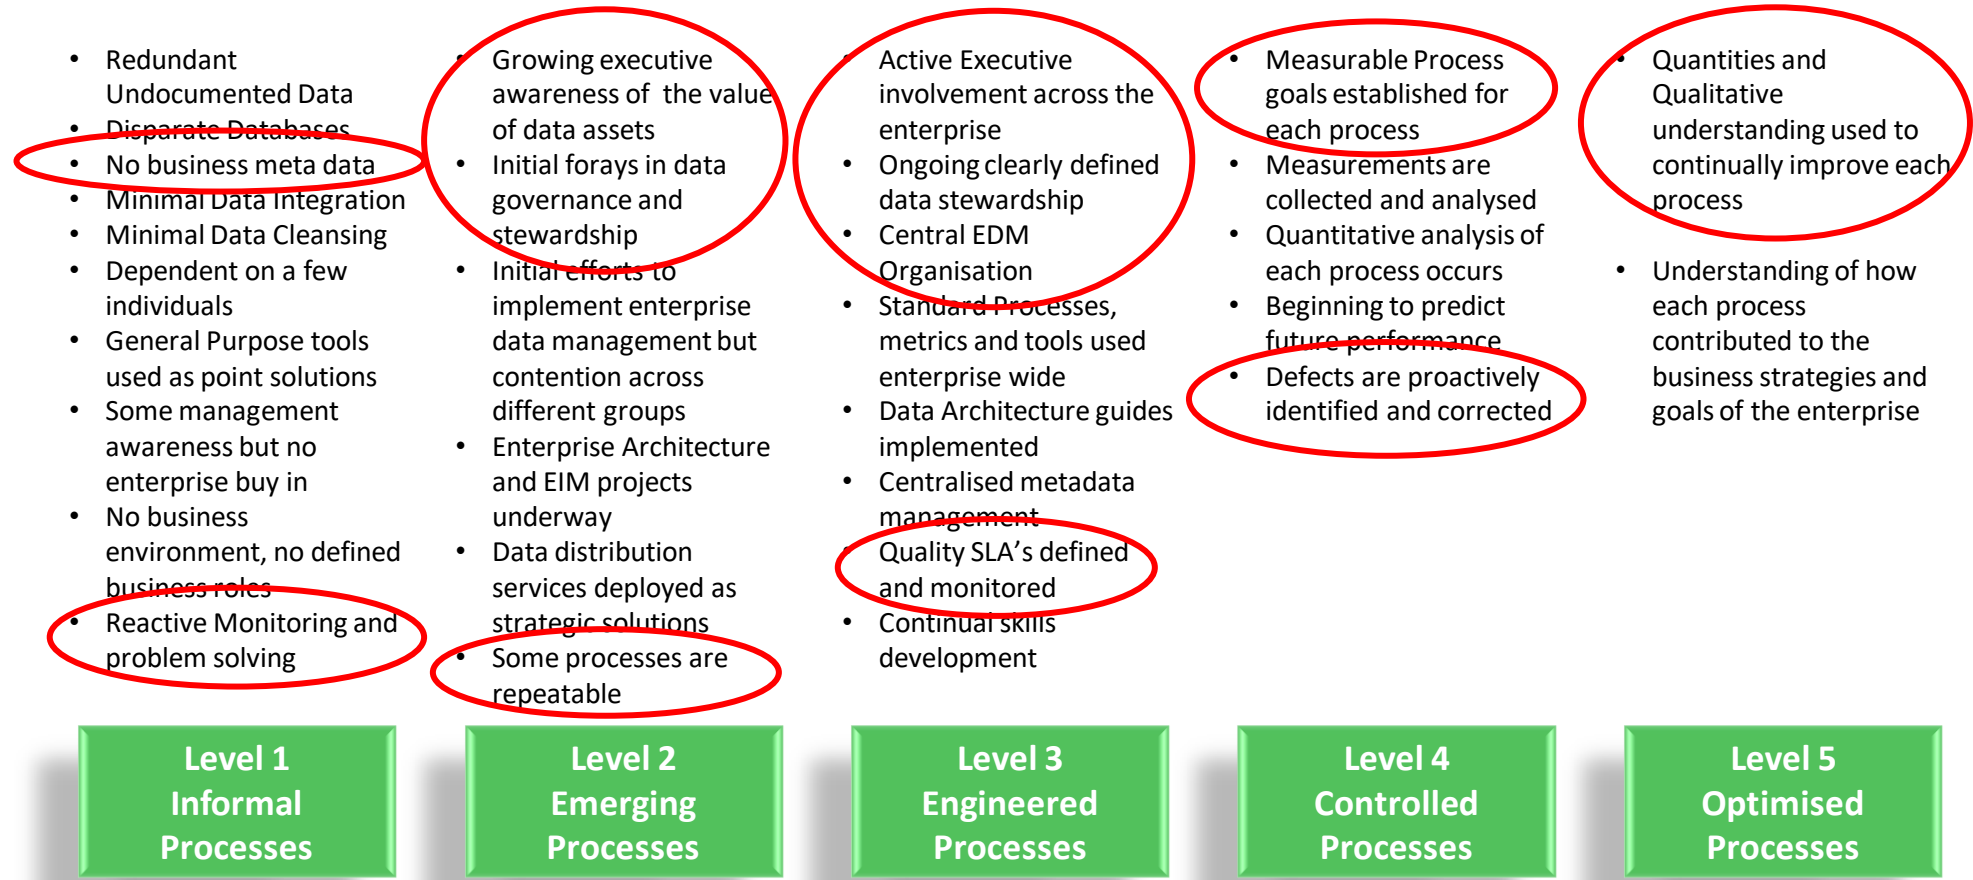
- Redundant Undocumented Data
- Disparate Databases
- No business meta data
- Minimal Data Integration
- Minimal Data Cleansing
- Dependent on a few individuals
- General Purpose tools used as point solutions
- Some management awareness but no enterprise buy in
- No business environment, no defined business roles
- Reactive Monitoring and problem solving

Level 1
Informal
Processes

- Growing executive awareness of the value of data assets
- Initial forays in data governance and stewardship
- Initial efforts to implement enterprise data management but contention across different groups
- Enterprise Architecture and EIM projects underway
- Data distribution services deployed as strategic solutions
- Some processes are repeatable

Level 2
Emerging
Processes

- Active Executive involvement across the enterprise
- Ongoing clearly defined data stewardship
- Central EDM Organisation
- Standard Processes, metrics and tools used enterprise wide
- Data Architecture guides implemented
- Centralised metadata management
- Quality SLA's defined and monitored
- Continual skills development

Level 3
Engineered
Processes

- Measurable Process goals established for each process
- Measurements are collected and analysed
- Quantitative analysis of each process occurs
- Beginning to predict future performance
- Defects are proactively identified and corrected

Level 4
Controlled
Processes

- Quantities and Qualitative understanding used to continually improve each process
- Understanding of how each process contributed to the business strategies and goals of the enterprise

Level 5
Optimised
Processes